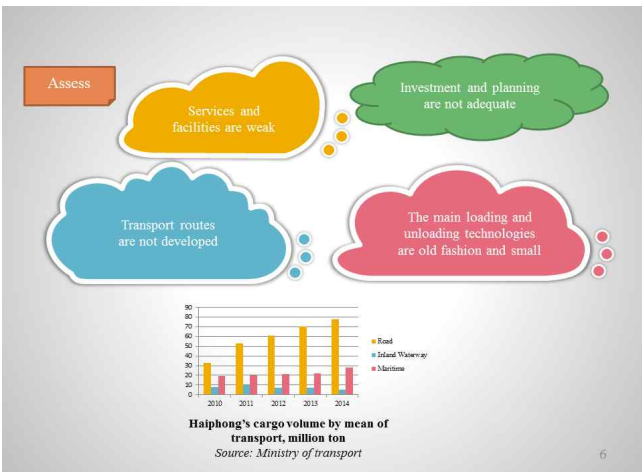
Assess

Services and facilities are weak

Investment and planning are not adequate

Transport routes are not developed

The main loading and unloading technologies are old fashion and small

| | 2010 | 2011 | 2012 | 2013 | 2014 |
|---|---|---|---|---|---|
| Road | | | | | |
| Inland Waterway | | | | | |
| Maritime | | | | | |

0 10 20 30 40 50 60 70 80 90

Haiphong's cargo volume by mean of transport, million ton
Source: Ministry of transport

6